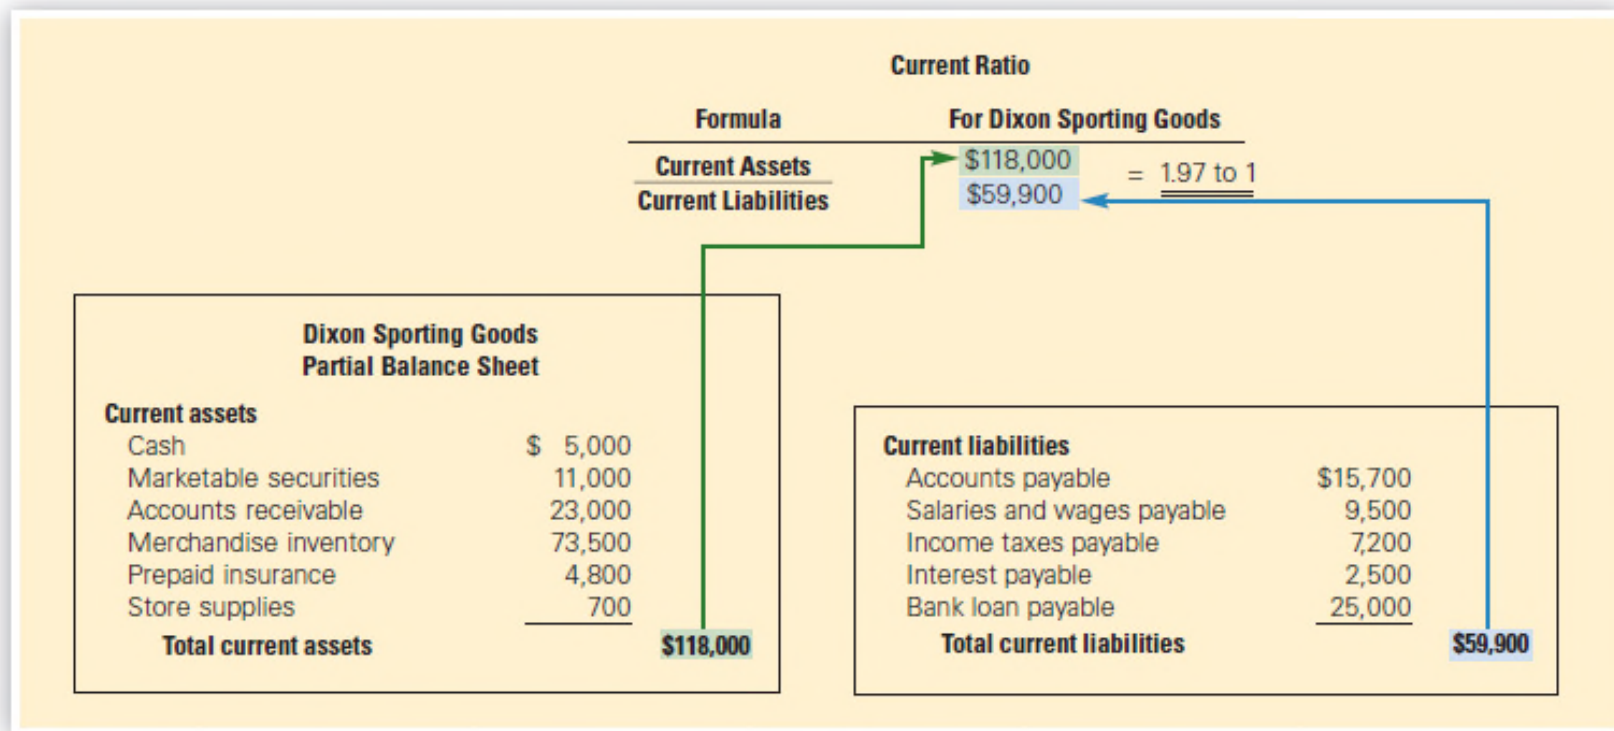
Current Ratio

| Formula | For Dixon Sporting Goods |
|---|---|
| $\frac{\text{Current Assets}}{\text{Current Liabilities}}$ | $\frac{\$118,000}{\$59,900}$ = 1.97 to 1 |

Dixon Sporting Goods
Partial Balance Sheet

Current assets

| | | |
|---|---|---|
| Cash | $ 5,000 | |
| Marketable securities | 11,000 | |
| Accounts receivable | 23,000 | |
| Merchandise inventory | 73,500 | |
| Prepaid insurance | 4,800 | |
| Store supplies | 700 | |
| Total current assets | | $118,000 |

Current liabilities

| | | |
|---|---|---|
| Accounts payable | $15,700 | |
| Salaries and wages payable | 9,500 | |
| Income taxes payable | 7,200 | |
| Interest payable | 2,500 | |
| Bank loan payable | 25,000 | |
| Total current liabilities | | $59,900 |